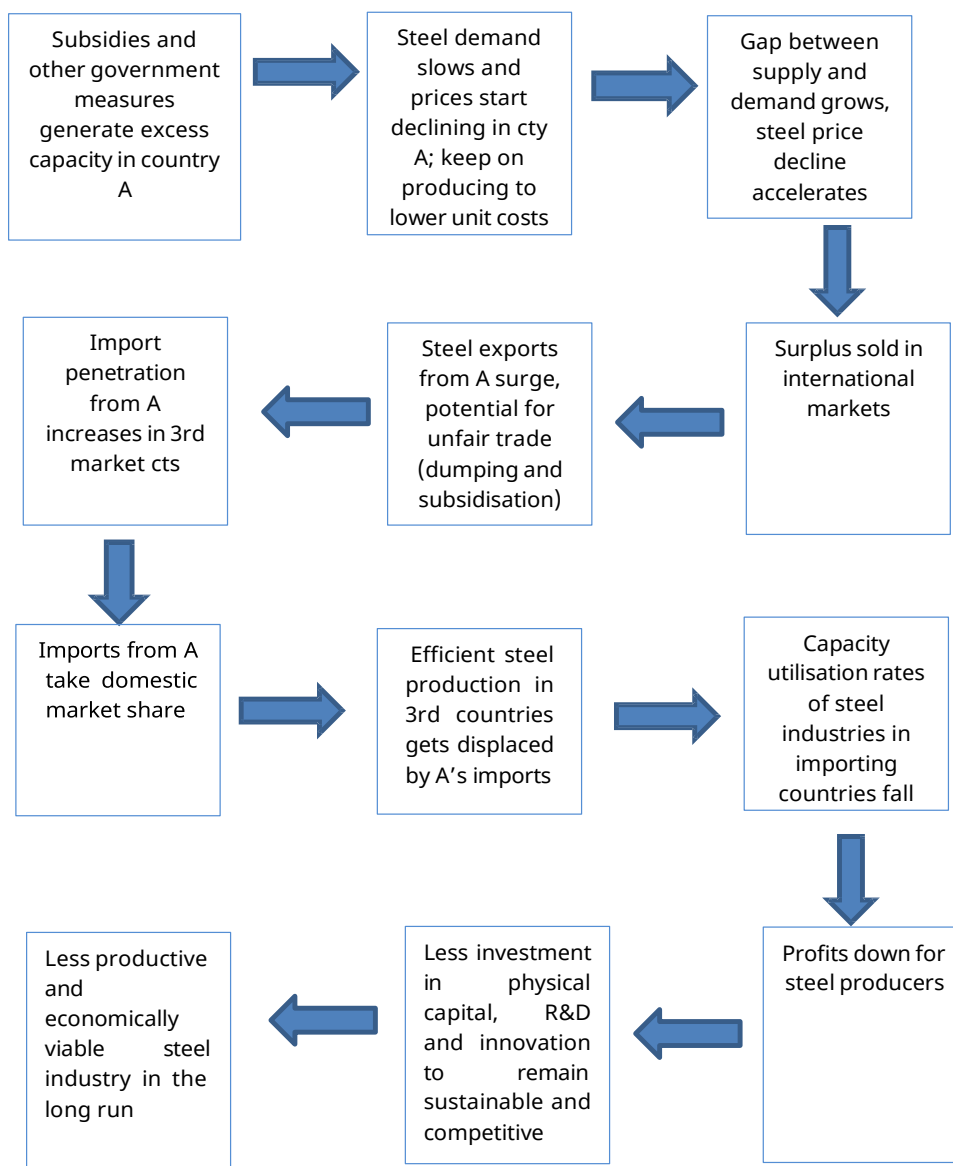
Subsidies and other government measures generate excess capacity in country A

Steel demand slows and prices start declining in cty A; keep on producing to lower unit costs

Gap between supply and demand grows, steel price decline accelerates

Surplus sold in international markets

Steel exports from A surge, potential for unfair trade (dumping and subsidisation)

Import penetration from A increases in 3rd market cts

Imports from A take domestic market share

Efficient steel production in 3rd countries gets displaced by A's imports

Capacity utilisation rates of steel industries in importing countries fall

Profits down for steel producers

Less investment in physical capital, R&D and innovation to remain sustainable and competitive

Less productive and economically viable steel industry in the long run